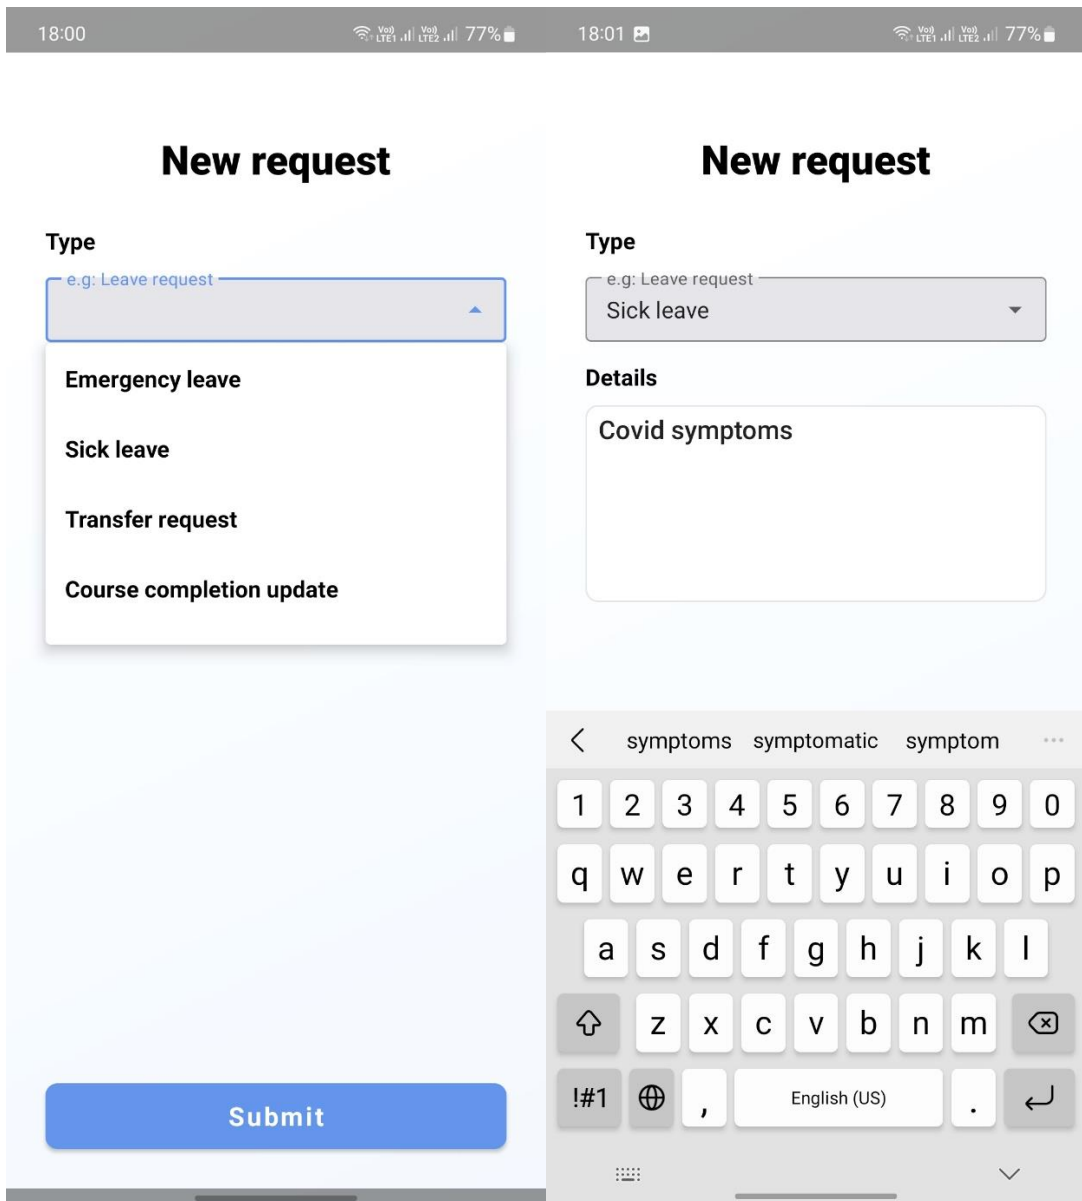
18:00 Vo) LTE1 Vo) LTE2 77%

New request

Type

e.g: Leave request

Emergency leave

Sick leave

Transfer request

Course completion update

Submit

18:01 Vo) LTE1 Vo) LTE2 77%

New request

Type

e.g: Leave request

Sick leave

Details

Covid symptoms

symptoms symptomatic symptom

1 2 3 4 5 6 7 8 9 0

q w e r t y u i o p

a s d f g h j k l

z x c v b n m

!#1 , English (US) .